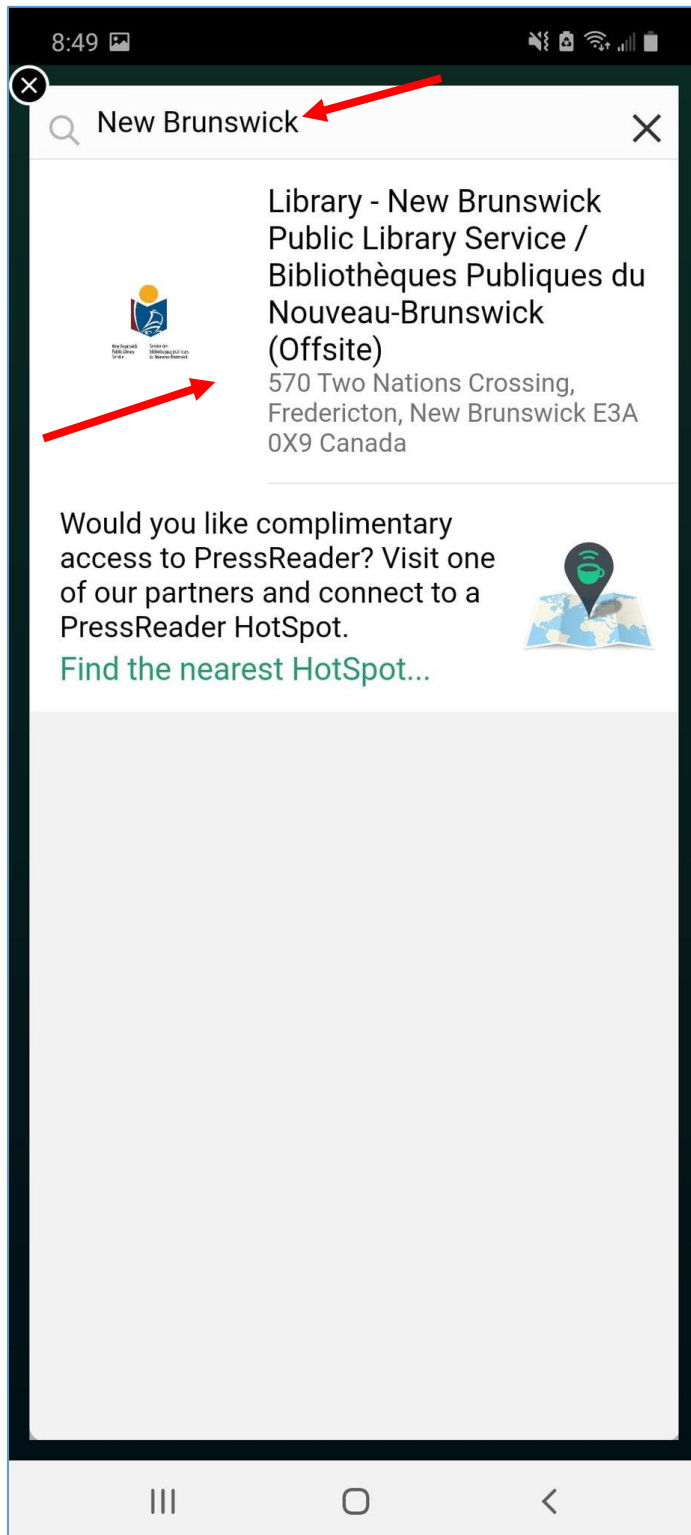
8:49

New Brunswick

Library - New Brunswick Public Library Service / Bibliothèques Publiques du Nouveau-Brunswick (Offsite)

570 Two Nations Crossing, Fredericton, New Brunswick E3A 0X9 Canada

Would you like complimentary access to PressReader? Visit one of our partners and connect to a PressReader HotSpot.

Find the nearest HotSpot...